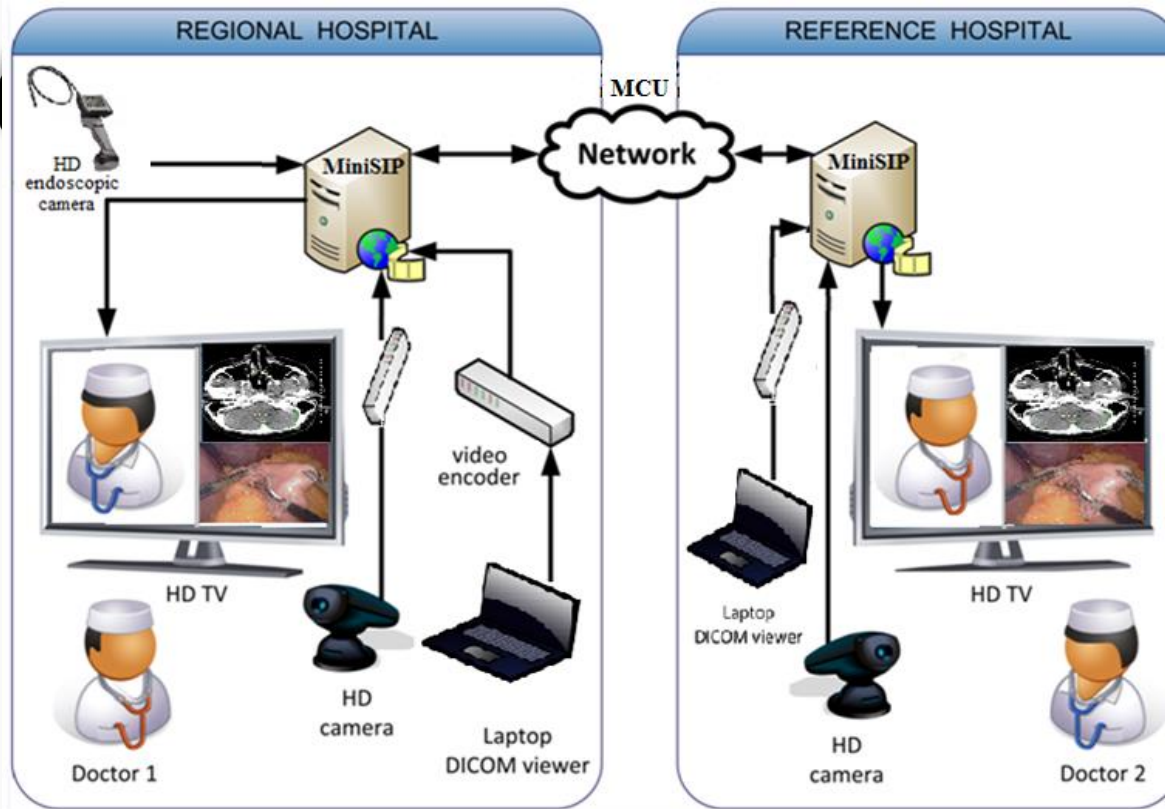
REGIONAL HOSPITAL

REFERENCE HOSPITAL

MCU

Network

HD endoscopic camera

MiniSIP

MiniSIP

video encoder

HD TV

HD camera

Laptop DICOM viewer

Doctor 1

Laptop DICOM viewer

HD TV

HD camera

Doctor 2